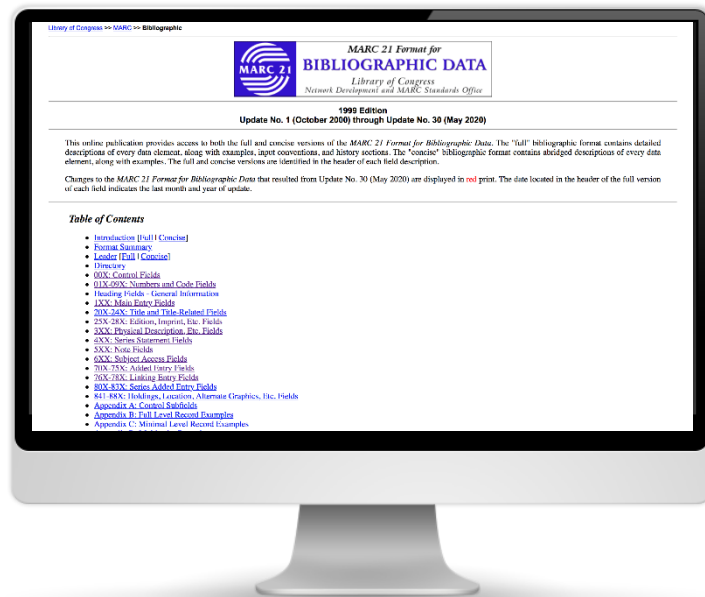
Library of Congress >> MARC >> Bibliographic

MARC 21

MARC 21 Format for
BIBLIOGRAPHIC DATA
Library of Congress
Network Development and MARC Standards Office

1999 Edition
Update No. 1 (October 2000) through Update No. 30 (May 2020)

This online publication provides access to both the full and concise versions of the MARC 21 Format for Bibliographic Data. The "full" bibliographic format contains detailed descriptions of every data element, along with examples, input conventions, and history sections. The "concise" bibliographic format contains abridged descriptions of every data element, along with examples. The full and concise versions are identified in the header of each field description.

Changes to the MARC 21 Format for Bibliographic Data that resulted from Update No. 30 (May 2020) are displayed in red print. The date located in the header of the full version of each field indicates the last month and year of update.

Table of Contents

- Introduction [Full | Concise]
- Format Summary
- Leader [Full | Concise]
- Directory
- 00X: Control Fields
- 01X-09X: Numbers and Code Fields
- Heading Fields - General Information
- 1XX: Main Entry Fields
- 20X-24X: Title and Title-Related Fields
- 25X-28X: Edition, Imprint, Etc. Fields
- 3XX: Physical Description, Etc. Fields
- 4XX: Series Statement Fields
- 5XX: Note Fields
- 6XX: Subject Access Fields
- 70X-75X: Added Entry Fields
- 76X-78X: Linking Entry Fields
- 80X-83X: Series Added Entry Fields
- 841-88X: Holdings, Location, Alternate Graphics, Etc. Fields
- Appendix A: Control Subfields
- Appendix B: Full Level Record Examples
- Appendix C: Minimal Level Record Examples